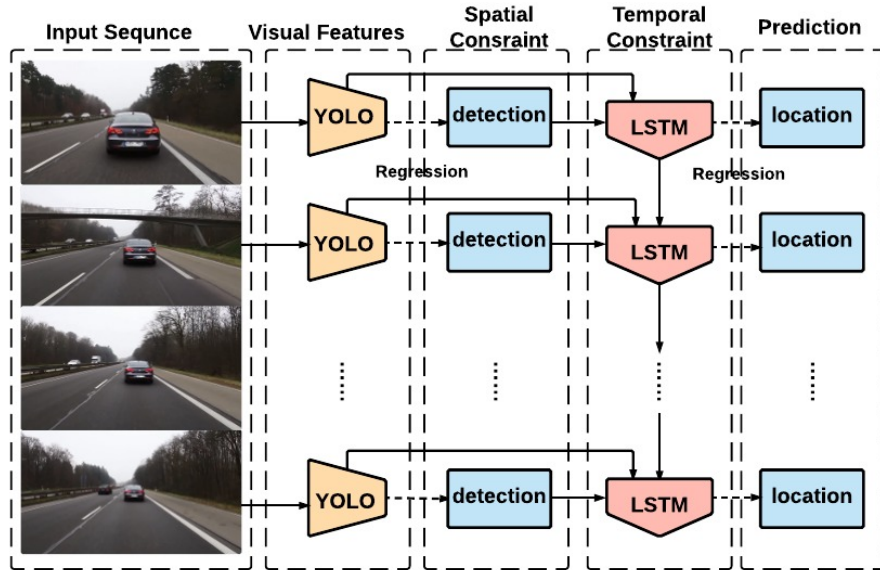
Input Sequnce

Visual Features

Spatial Consraint

Temporal Constraint

Prediction

YOLO

detection

LSTM

location

Regression

Regression

YOLO

detection

LSTM

location

YOLO

detection

LSTM

location